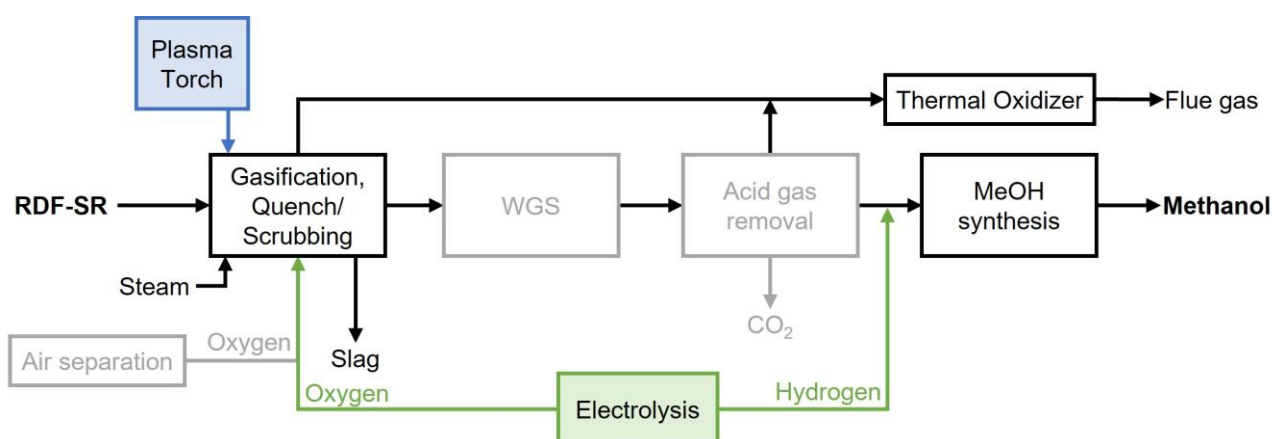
Plasma Torch

Thermal Oxidizer

Flue gas

RDF-SR

Gasification, Quench/ Scrubbing

WGS

Acid gas removal

MeOH synthesis

Methanol

Steam

Slag

$CO_2$

Air separation

Oxygen

Oxygen

Electrolysis

Hydrogen